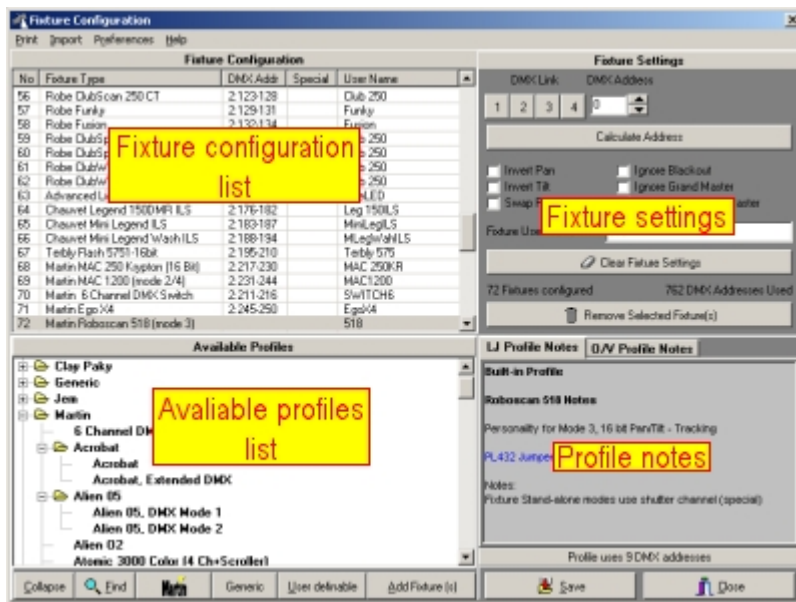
Fixture Configuration

Print Import Preferences Help

Fixture Configuration

| No | Fixture Type | DMX Addr | Special | User Name |
|---|---|---|---|---|
| 56 | Robe DubScan 250 CT | 2:123-128 | | Club 250 |
| 57 | Robe Funky | 2:129-131 | | Funky |
| 58 | Robe Fusion | 2:132-134 | | Fusion |
| 59 | Robe DubS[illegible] | | | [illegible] 250 |
| 60 | Robe DubS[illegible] | | | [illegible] 250 |
| 61 | Robe DubW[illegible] | | | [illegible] 250 |
| 62 | Robe DubW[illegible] | | | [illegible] 250 |
| 63 | Advanced L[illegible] | | | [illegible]LED |
| 64 | Chauvet Legend 150DMR ILS | 2:176-182 | | Leg 150ILS |
| 65 | Chauvet Mini Legend ILS | 2:183-187 | | MiniLegILS |
| 66 | Chauvet Mini Legend Wash ILS | 2:188-194 | | MLegWahILS |
| 67 | Terbly Flash 5751-16bit | 2:195-210 | | Terbly 575 |
| 68 | Martin MAC 250 Krypton (16 Bit) | 2:217-230 | | MAC 250KR |
| 69 | Martin MAC 1200 (mode 2/4) | 2:231-244 | | MAC1200 |
| 70 | Martin 6 Channel DMX Switch | 2:211-216 | | SWITCH6 |
| 71 | Martin Ego X4 | 2:245-250 | | EgoX4 |
| 72 | Martin Roboscan 518 (mode 3) | | | 518 |

Fixture configuration list

Fixture Settings

DMX Link DMX Address

1 2 3 4 0

Calculate Address

Invert Pan
Invert Tilt
Swap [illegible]
Ignore Blackout
Ignore Grand Master
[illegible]aster

Fixture settings

Fixture Use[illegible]

Clear Fixture Settings

72 Fixtures configured 762 DMX Addresses Used

Remove Selected Fixture(s)

Available Profiles

Clay Paky
Generic
Jem
Martin
6 Channel DM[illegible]
Acrobat
Acrobat
Acrobat, Extended DMX
Alien 05
Alien 05, DMX Mode 1
Alien 05, DMX Mode 2
Alien 02
Atomic 3000 Color (4 Ch+Scroller)

Avaliable profiles list

LJ Profile Notes O/V Profile Notes

Built-in Profile

Roboscan 518 Notes

Personality for Mode 3, 16 bit Pan/Tilt - Tracking

PL432 Jumper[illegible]

Profile notes

Notes:
Fixture Stand-alone modes use shutter channel (special)

Profile uses 9 DMX addresses

Collapse Find Martin Generic User definable Add Fixture (s)

Save Done